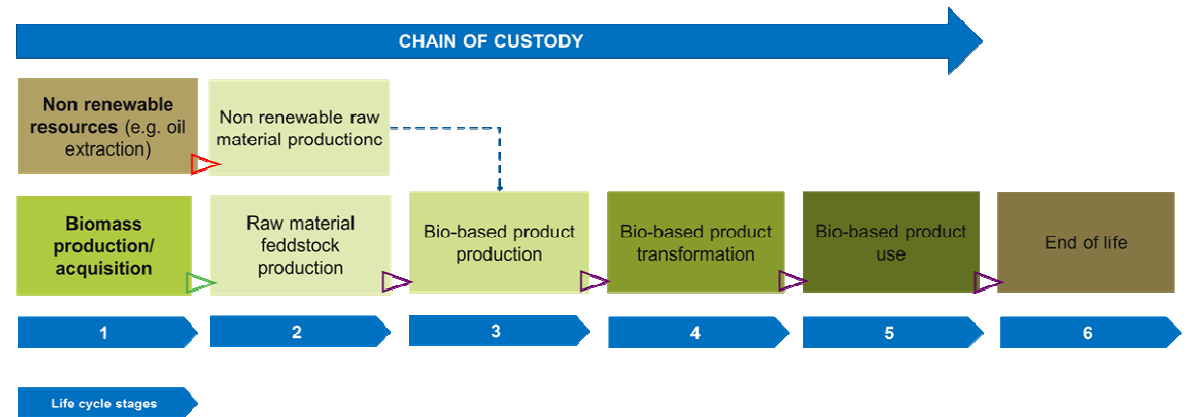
CHAIN OF CUSTODY

Non renewable resources (e.g. oil extraction)

Non renewable raw material productionc

Biomass production/ acquisition

Raw material feddstock production

Bio-based product production

Bio-based product transformation

Bio-based product use

End of life

1

2

3

4

5

6

Life cycle stages